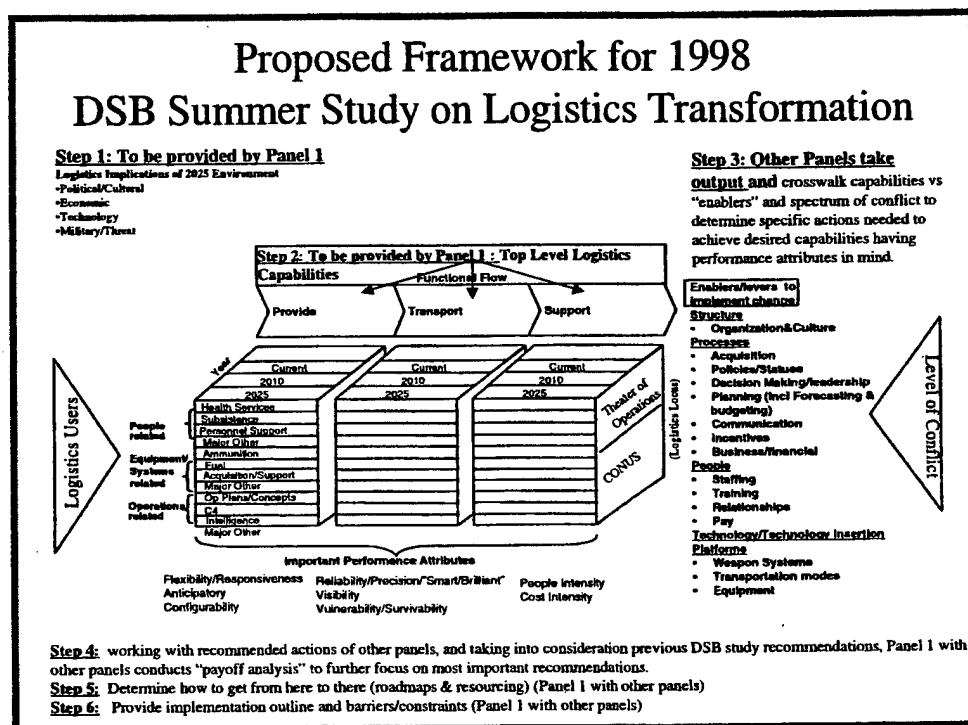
Proposed Framework for 1998
DSB Summer Study on Logistics Transformation

Step 1: To be provided by Panel 1
Logistics Implications of 2025 Environment
•Political/Cultural
•Economic
•Technology
•Military/Threat

Step 2: To be provided by Panel 1 : Top Level Logistics Capabilities

Functional Flow

Provide
Transport
Support

Year

Current
2010
2025

Current
2010
2025

Current
2010
2025

Logistics Users

People related
Health Services
Subsistence
Personnel Support
Major Other

Equipment/ Systems related
Ammunition
Fuel
Acquisition/Support
Major Other

Operations related
Op Plans/Concepts
C4
Intelligence
Major Other

Theater of Operations
CONUS
(Logistics Locus)

Important Performance Attributes
Flexibility/Responsiveness
Anticipatory
Configurability
Reliability/Precision/"Smart/Brilliant"
Visibility
Vulnerability/Survivability
People Intensity
Cost Intensity

Step 3: Other Panels take output and crosswalk capabilities vs "enablers" and spectrum of conflict to determine specific actions needed to achieve desired capabilities having performance attributes in mind.

Enablers/levers to implement change:
Structure
• Organization&Culture
Processes
• Acquisition
• Policies/Statues
• Decision Making/leadership
• Planning (incl Forecasting & budgeting)
• Communication
• Incentives
• Business/financial
People
• Staffing
• Training
• Relationships
• Pay
Technology/Technology Insertion
Platforms
• Weapon Systems
• Transportation modes
• Equipment

Level of Conflict

Step 4: working with recommended actions of other panels, and taking into consideration previous DSB study recommendations, Panel 1 with other panels conducts "payoff analysis" to further focus on most important recommendations.
Step 5: Determine how to get from here to there (roadmaps & resourcing) (Panel 1 with other panels)
Step 6: Provide implementation outline and barriers/constraints (Panel 1 with other panels)